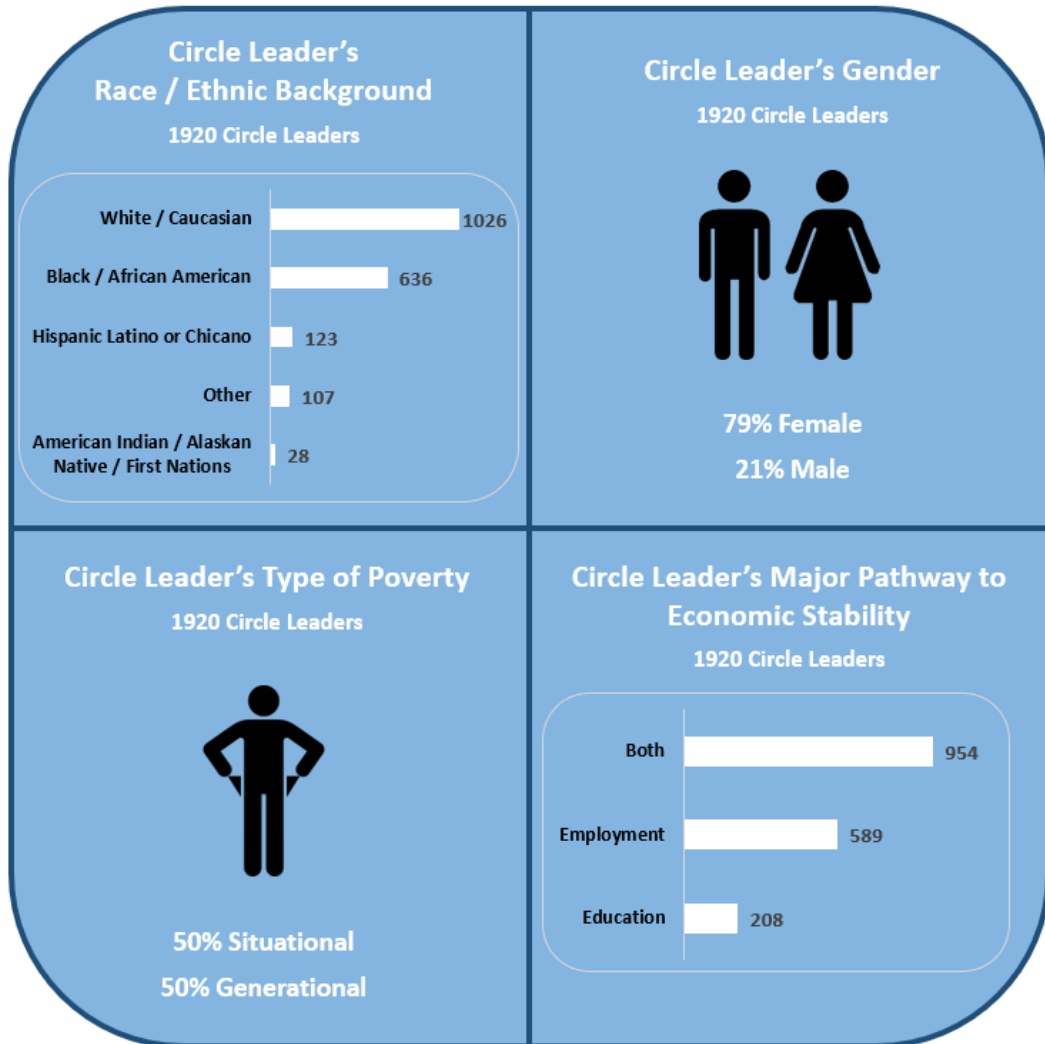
Circle Leader's Race / Ethnic Background

1920 Circle Leaders

| | |
|---|---|
| White / Caucasian | 1026 |
| Black / African American | 636 |
| Hispanic Latino or Chicano | 123 |
| Other | 107 |
| American Indian / Alaskan Native / First Nations | 28 |

Circle Leader's Gender

1920 Circle Leaders

79% Female

21% Male

Circle Leader's Type of Poverty

1920 Circle Leaders

50% Situational

50% Generational

Circle Leader's Major Pathway to Economic Stability

1920 Circle Leaders

| | |
|---|---|
| Both | 954 |
| Employment | 589 |
| Education | 208 |